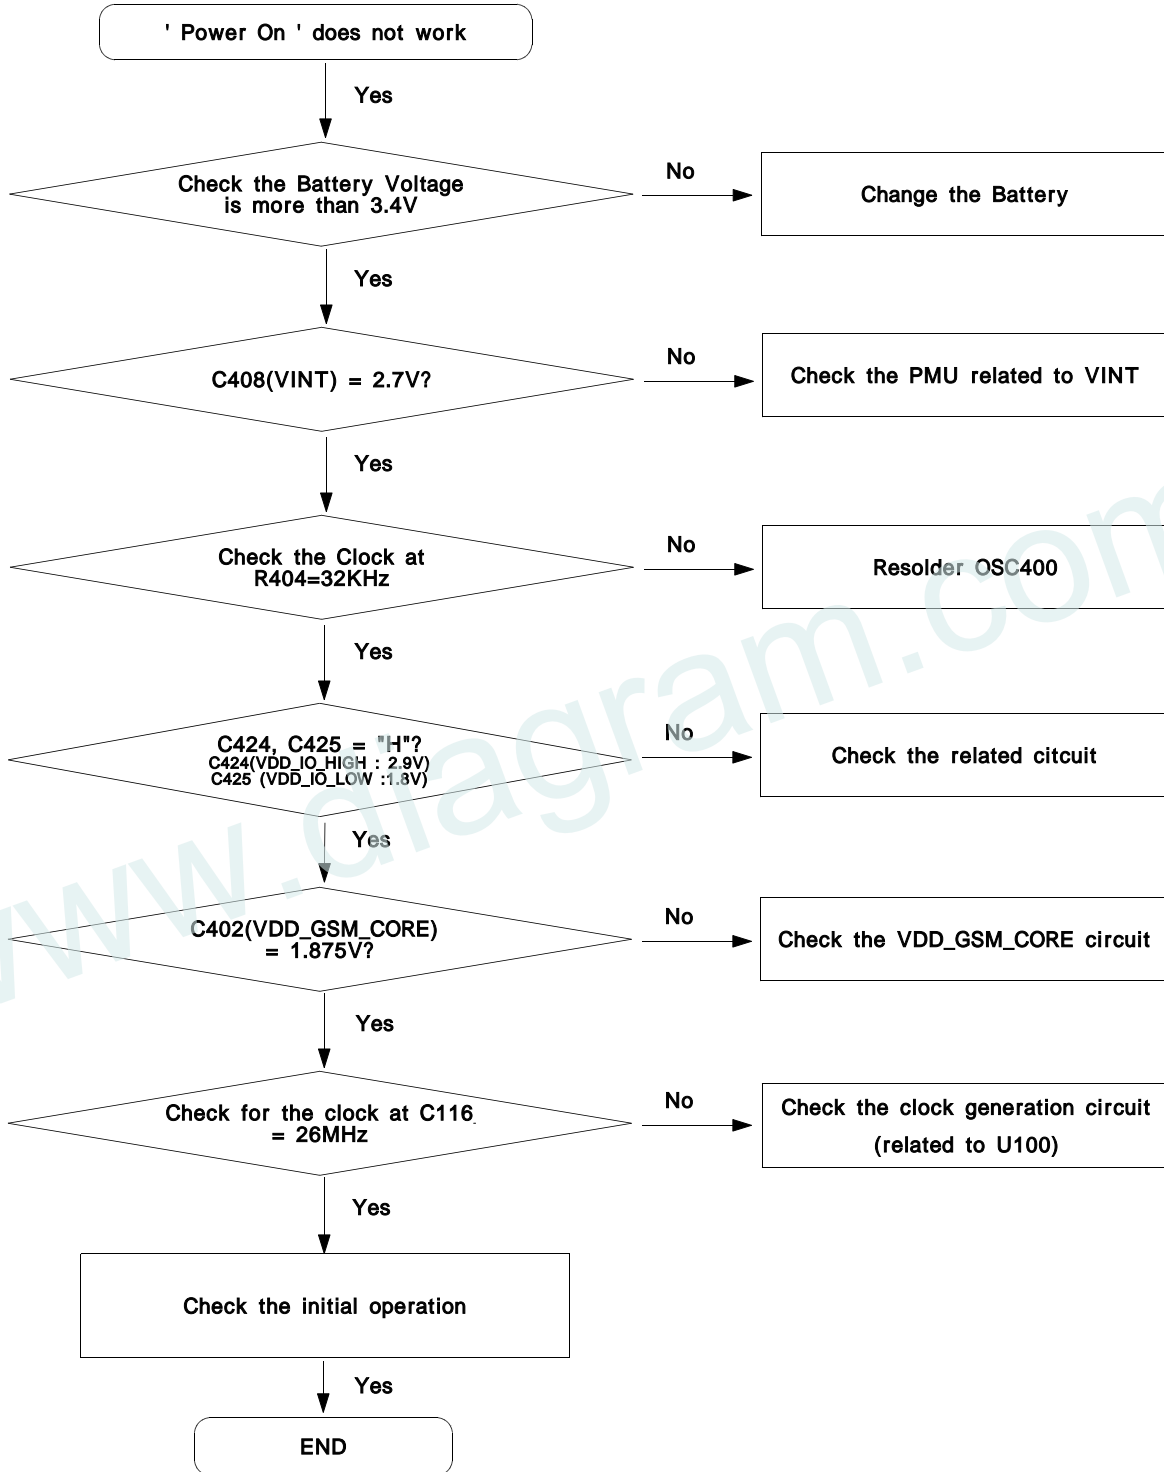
' Power On ' does not work

Yes

Check the Battery Voltage is more than 3.4V

No

Change the Battery

Yes

C408(VINT) = 2.7V?

No

Check the PMU related to VINT

Yes

Check the Clock at R404=32KHz

No

Resolder OSC400

Yes

C424, C425 = "H"?
C424(VDD_IO_HIGH : 2.9V)
C425 (VDD_IO_LOW :1.8V)

No

Check the related citcuit

Yes

C402(VDD_GSM_CORE) = 1.875V?

No

Check the VDD_GSM_CORE circuit

Yes

Check for the clock at C116 = 26MHz

No

Check the clock generation circuit (related to U100)

Yes

Check the initial operation

Yes

END

www.diagram.com